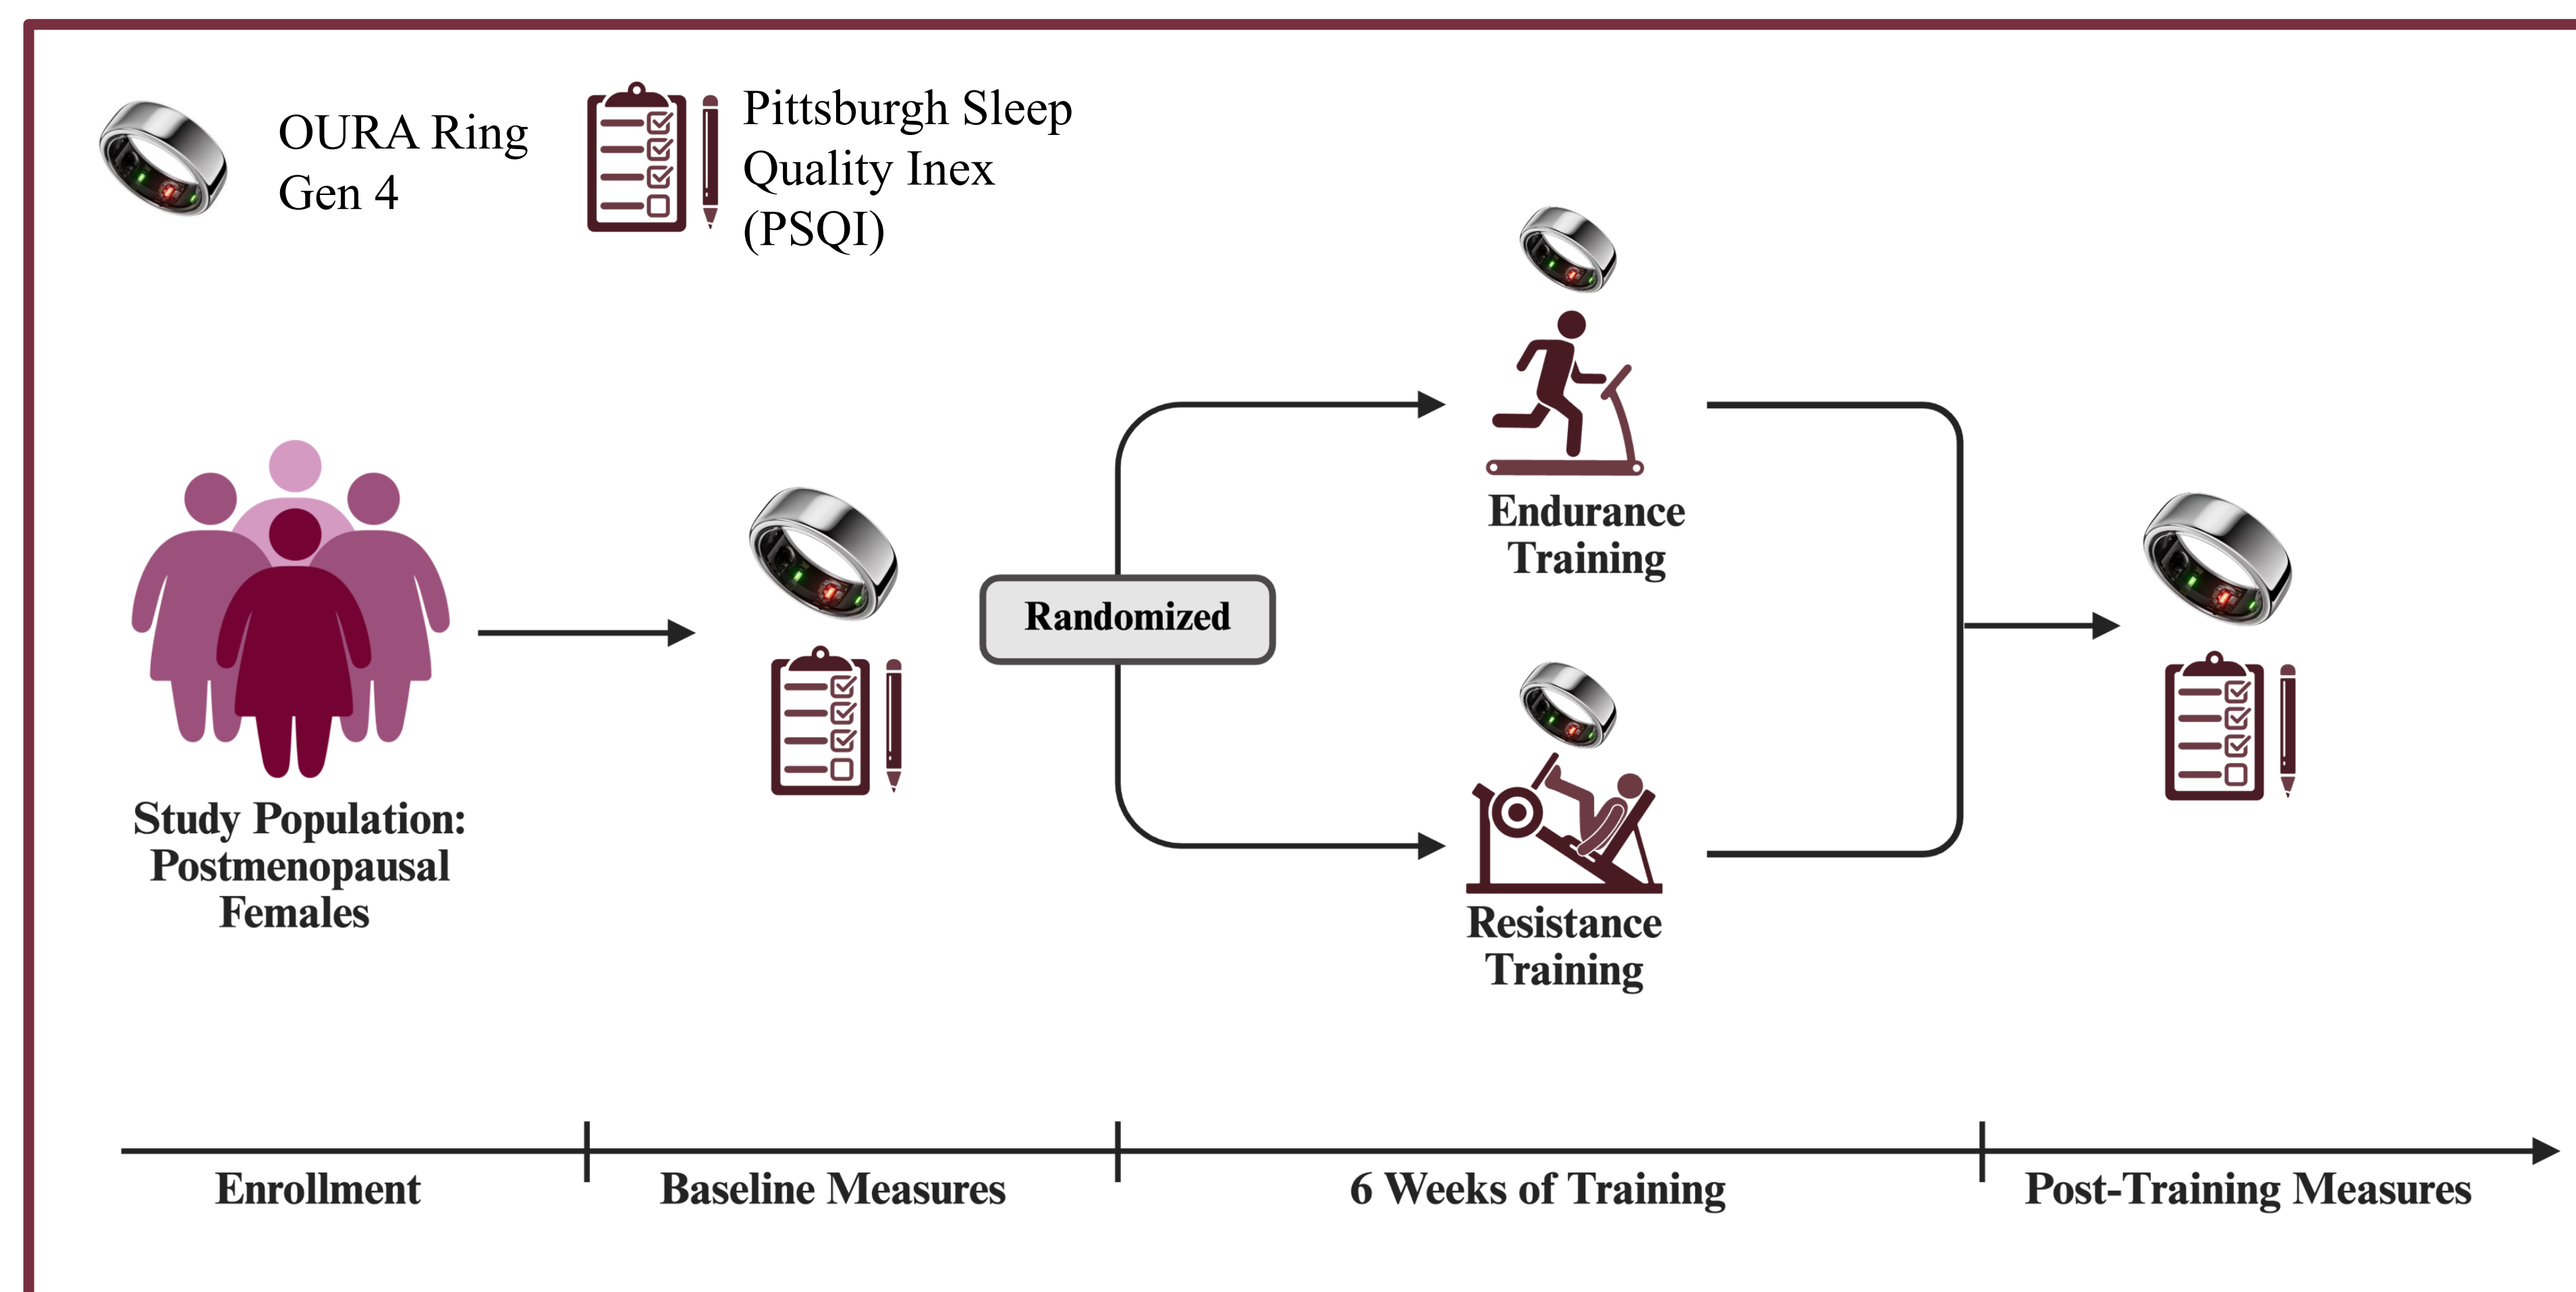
OURA Ring Gen 4

Pittsburgh Sleep Quality Inex (PSQI)

Study Population: Postmenopausal Females

Randomized

Endurance Training

Resistance Training

Enrollment

Baseline Measures

6 Weeks of Training

Post-Training Measures